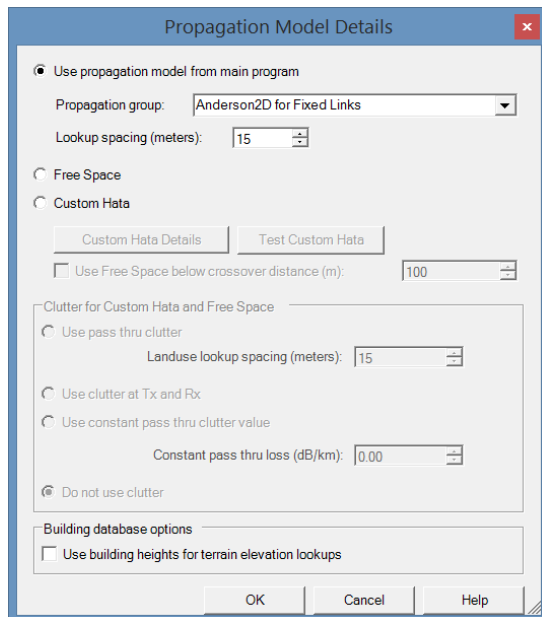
Propagation Model Details

Use propagation model from main program

Propagation group: Anderson2D for Fixed Links

Lookup spacing (meters): 15

Free Space

Custom Hata

Custom Hata Details

Test Custom Hata

Use Free Space below crossover distance (m): 100

Clutter for Custom Hata and Free Space

Use pass thru clutter

Landuse lookup spacing (meters): 15

Use clutter at Tx and Rx

Use constant pass thru clutter value

Constant pass thru loss (dB/km): 0.00

Do not use clutter

Building database options

Use building heights for terrain elevation lookups

OK

Cancel

Help